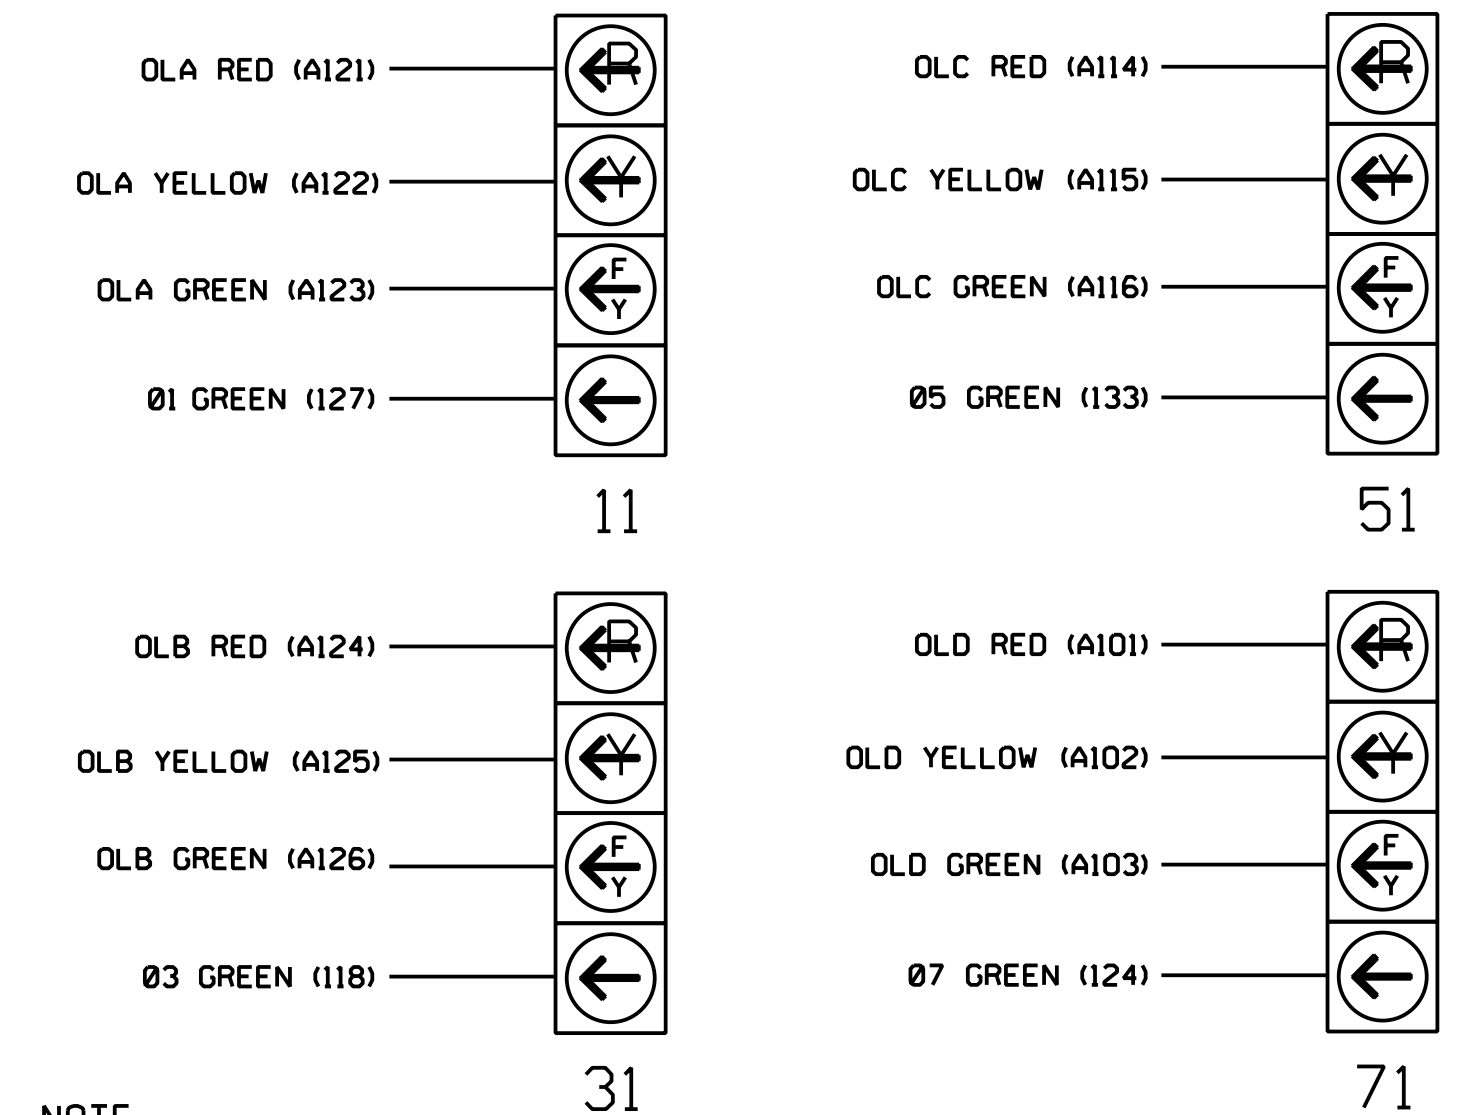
OLA RED (A121)
R
OLA YELLOW (A122)
Y
OLA GREEN (A123)
F
Y
01 GREEN (127)
11

OLC RED (A114)
R
OLC YELLOW (A115)
Y
OLC GREEN (A116)
F
Y
05 GREEN (133)
51

OLB RED (A124)
R
OLB YELLOW (A125)
Y
OLB GREEN (A126)
F
Y
03 GREEN (118)
31

OLD RED (A101)
R
OLD YELLOW (A102)
Y
OLD GREEN (A103)
F
Y
07 GREEN (124)
71

NOTE